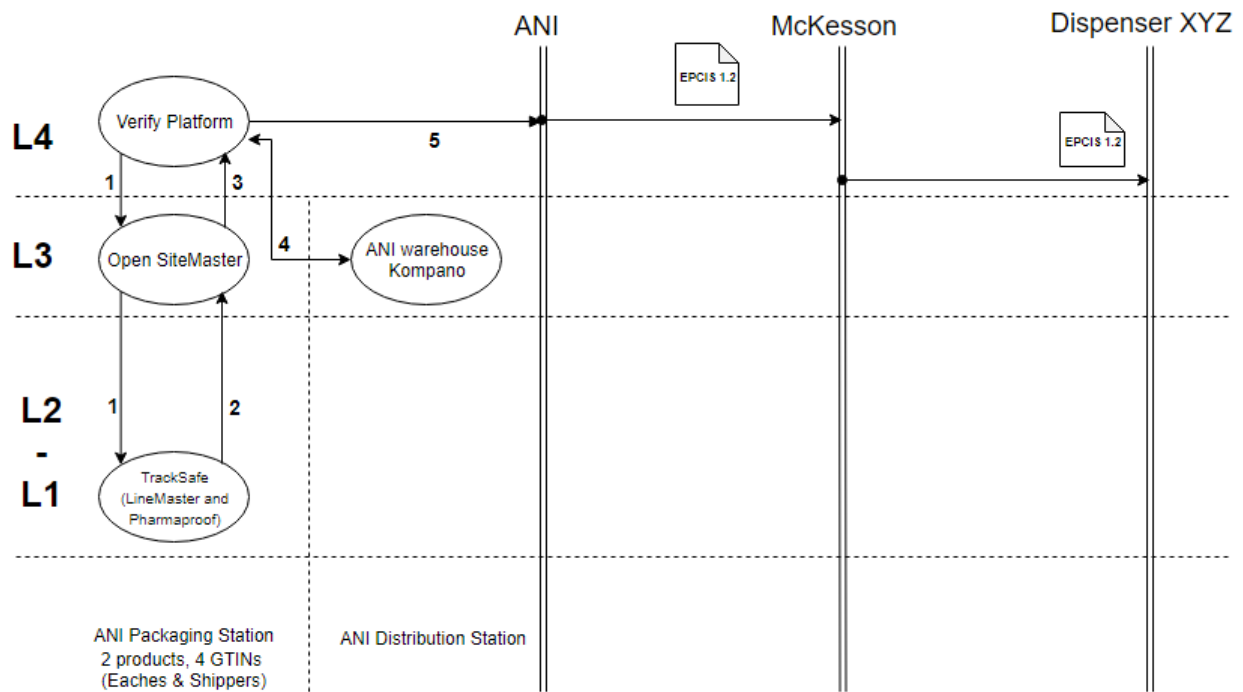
ANI

McKesson

Dispenser XYZ

EPCIS 1.2

EPCIS 1.2

L4

Verify Platform

5

1

3

L3

Open SiteMaster

4

ANI warehouse Kompano

L2
-
L1

1

2

TrackSafe (LineMaster and Pharmaproof)

ANI Packaging Station
2 products, 4 GTINs
(Eaches & Shippers)

ANI Distribution Station